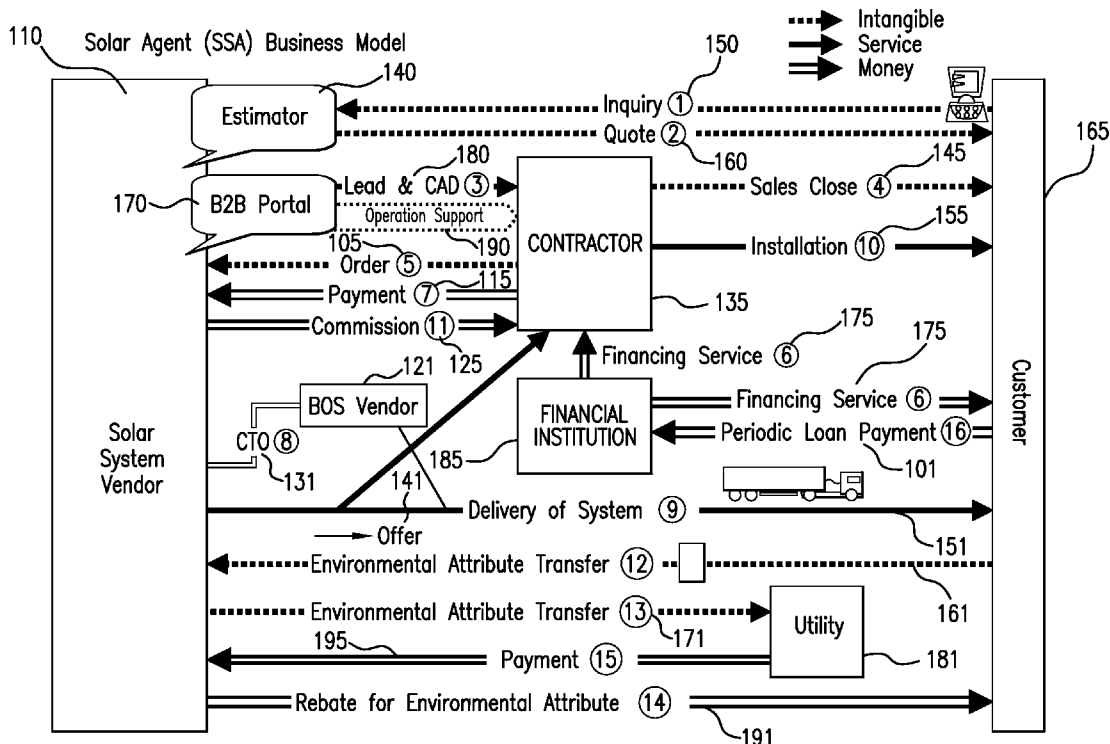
110
Solar Agent (SSA) Business Model

Intangible
Service
Money

150
140
Estimator
Inquiry ①
Quote ②
160
165
180
145
170
B2B Portal
Lead & CAD ③
Sales Close ④
Operation Support
155
190
CONTRACTOR
Installation ⑩
105
Order ⑤
115
Payment ⑦
135
Commission ⑪
175
125
175
Financing Service ⑥
121
BOS Vendor
FINANCIAL INSTITUTION
Financing Service ⑥
Customer
Solar System Vendor
CTO ⑧
185
Periodic Loan Payment ⑯
131
141
101
Offer
Delivery of System ⑨
151
Environmental Attribute Transfer ⑫
161
Environmental Attribute Transfer ⑬
171
Utility
195
Payment ⑮
181
Rebate for Environmental Attribute ⑭
191